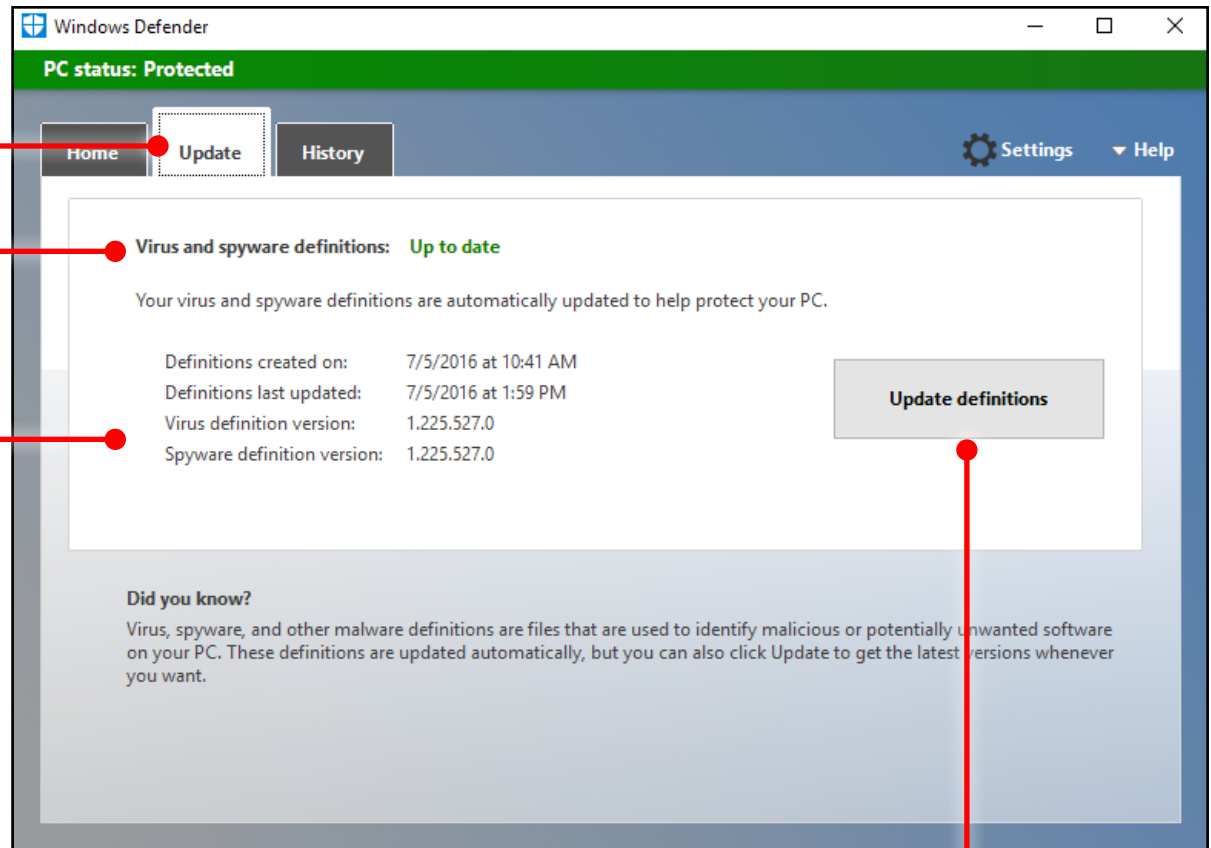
Windows Defender

PC status: Protected

Home Update History

Settings ▾ Help

Virus and spyware definitions: Up to date

Your virus and spyware definitions are automatically updated to help protect your PC.

| | |
|---|---|
| Definitions created on: | 7/5/2016 at 10:41 AM |
| Definitions last updated: | 7/5/2016 at 1:59 PM |
| Virus definition version: | 1.225.527.0 |
| Spyware definition version: | 1.225.527.0 |

Update definitions

Did you know?

Virus, spyware, and other malware definitions are files that are used to identify malicious or potentially unwanted software on your PC. These definitions are updated automatically, but you can also click Update to get the latest versions whenever you want.